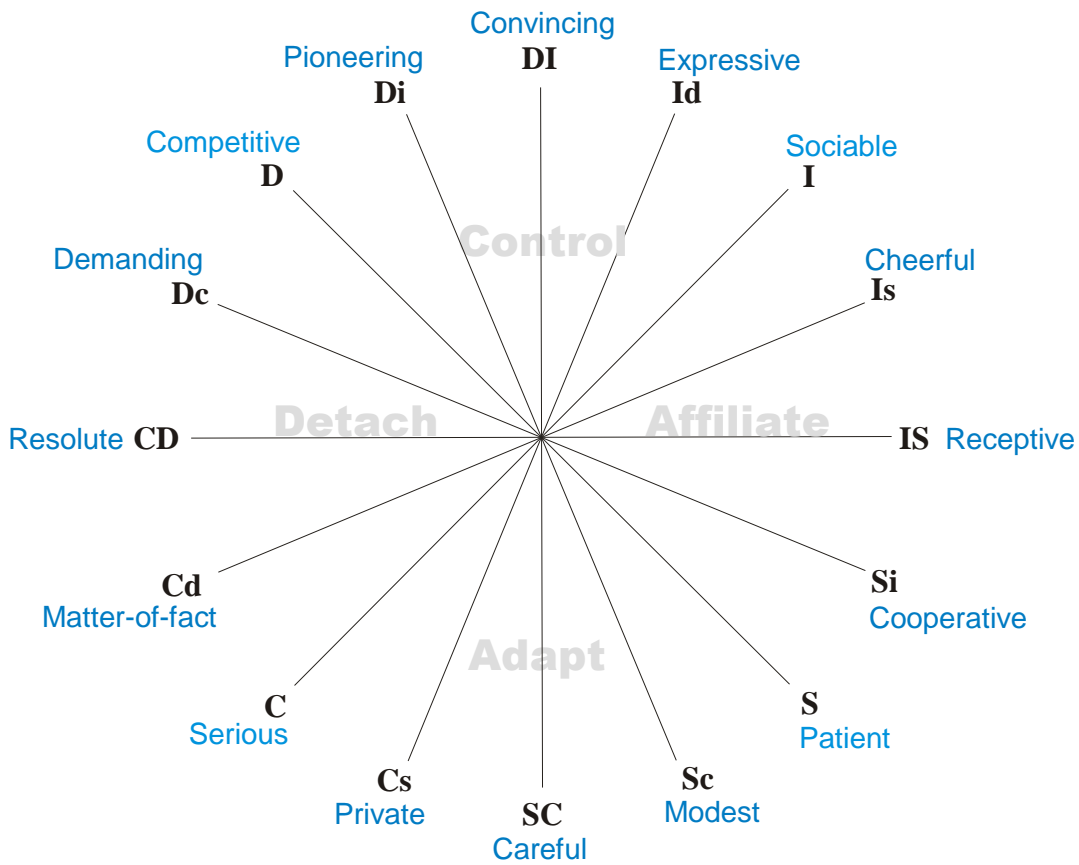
Convincing
DI

Pioneering
Di

Expressive
Id

Competitive
D

Sociable
I

Control

Demanding
Dc

Cheerful
Is

Resolute CD

Detach

Affiliate

IS Receptive

Cd
Matter-of-fact

Si
Cooperative

Adapt

C
Serious

S
Patient

Cs
Private

SC
Careful

Sc
Modest